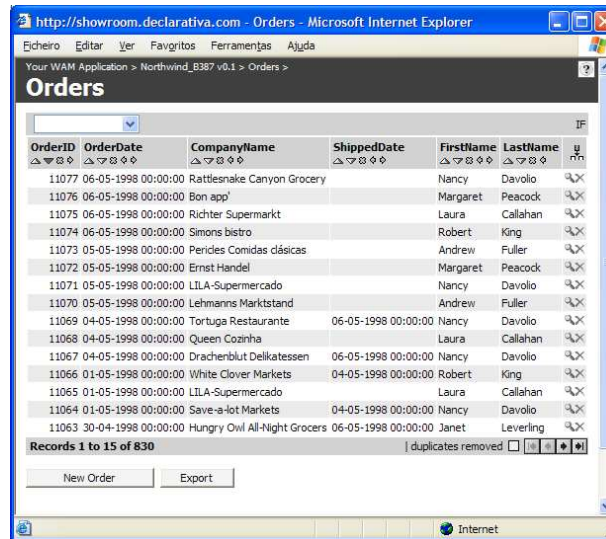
http://showroom.declarativa.com - Orders - Microsoft Internet Explorer

Ficheiro Editar Ver Favoritos Ferramentas Ajuda

Your WAM Application > Northwind_B387 v0.1 > Orders >

Orders

IF

| OrderID | OrderDate | CompanyName | ShippedDate | FirstName | LastName |
|---|---|---|---|---|---|
| 11077 | 06-05-1998 00:00:00 | Rattlesnake Canyon Grocery | | Nancy | Davolio |
| 11076 | 06-05-1998 00:00:00 | Bon app' | | Margaret | Peacock |
| 11075 | 06-05-1998 00:00:00 | Richter Supermarkt | | Laura | Callahan |
| 11074 | 06-05-1998 00:00:00 | Simons bistro | | Robert | King |
| 11073 | 05-05-1998 00:00:00 | Pericles Comidas clásicas | | Andrew | Fuller |
| 11072 | 05-05-1998 00:00:00 | Ernst Handel | | Margaret | Peacock |
| 11071 | 05-05-1998 00:00:00 | LILA-Supermercado | | Nancy | Davolio |
| 11070 | 05-05-1998 00:00:00 | Lehmanns Marktstand | | Andrew | Fuller |
| 11069 | 04-05-1998 00:00:00 | Tortuga Restaurante | 06-05-1998 00:00:00 | Nancy | Davolio |
| 11068 | 04-05-1998 00:00:00 | Queen Cozinha | | Laura | Callahan |
| 11067 | 04-05-1998 00:00:00 | Drachenblut Delikatessen | 06-05-1998 00:00:00 | Nancy | Davolio |
| 11066 | 01-05-1998 00:00:00 | White Clover Markets | 04-05-1998 00:00:00 | Robert | King |
| 11065 | 01-05-1998 00:00:00 | LILA-Supermercado | | Laura | Callahan |
| 11064 | 01-05-1998 00:00:00 | Save-a-lot Markets | 04-05-1998 00:00:00 | Nancy | Davolio |
| 11063 | 30-04-1998 00:00:00 | Hungry Owl All-Night Grocers | 06-05-1998 00:00:00 | Janet | Leverling |

Records 1 to 15 of 830 | duplicates removed

New Order Export

Internet